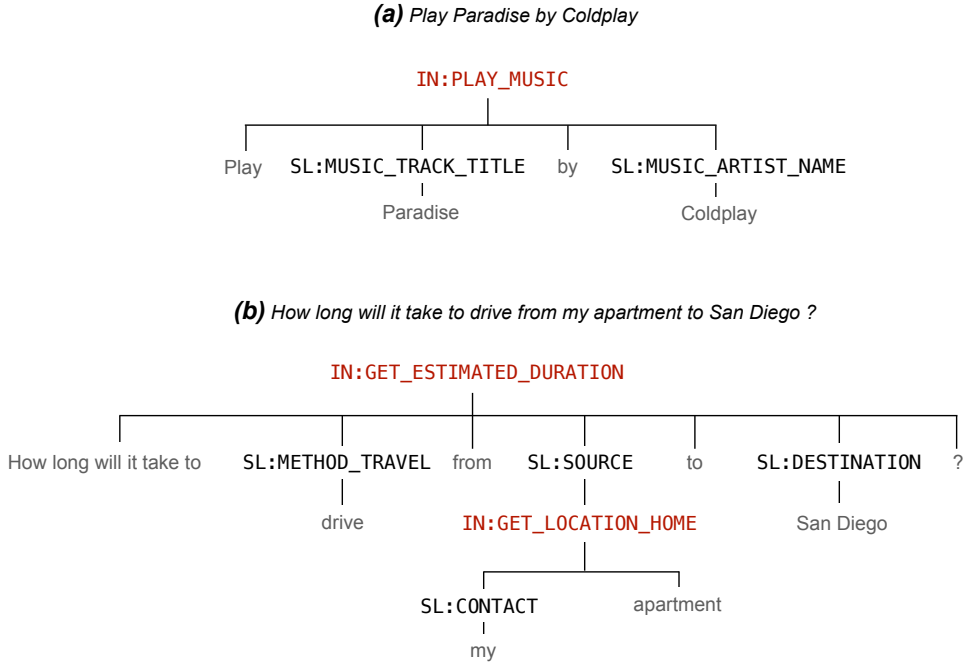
(a) Play Paradise by Coldplay

IN:PLAY_MUSIC

Play SL:MUSIC_TRACK_TITLE by SL:MUSIC_ARTIST_NAME

Paradise

Coldplay

(b) How long will it take to drive from my apartment to San Diego ?

IN:GET_ESTIMATED_DURATION

How long will it take to SL:METHOD_TRAVEL from SL:SOURCE to SL:DESTINATION ?

drive

IN:GET_LOCATION_HOME

San Diego

SL:CONTACT apartment

my